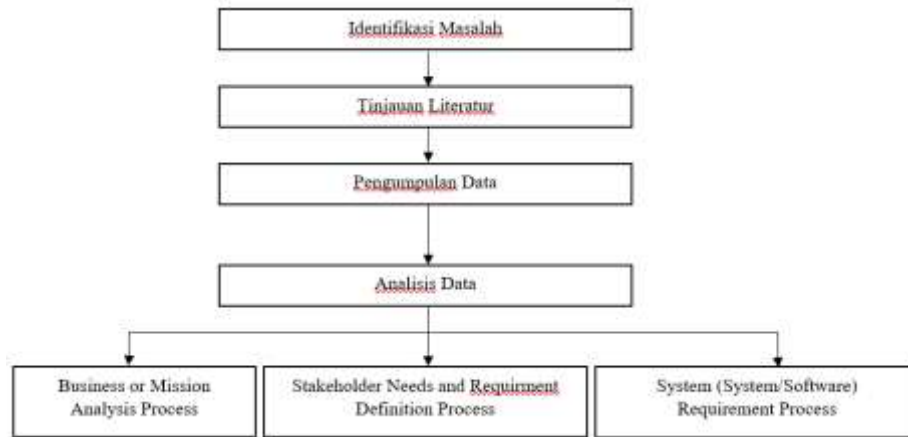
Identifikasi Masalah

Tinjauan Literatur

Pengumpulan Data

Analisis Data

Business or Mission Analysis Process

Stakeholder Needs and Requirment Definition Process

System (System/Software) Requirement Process